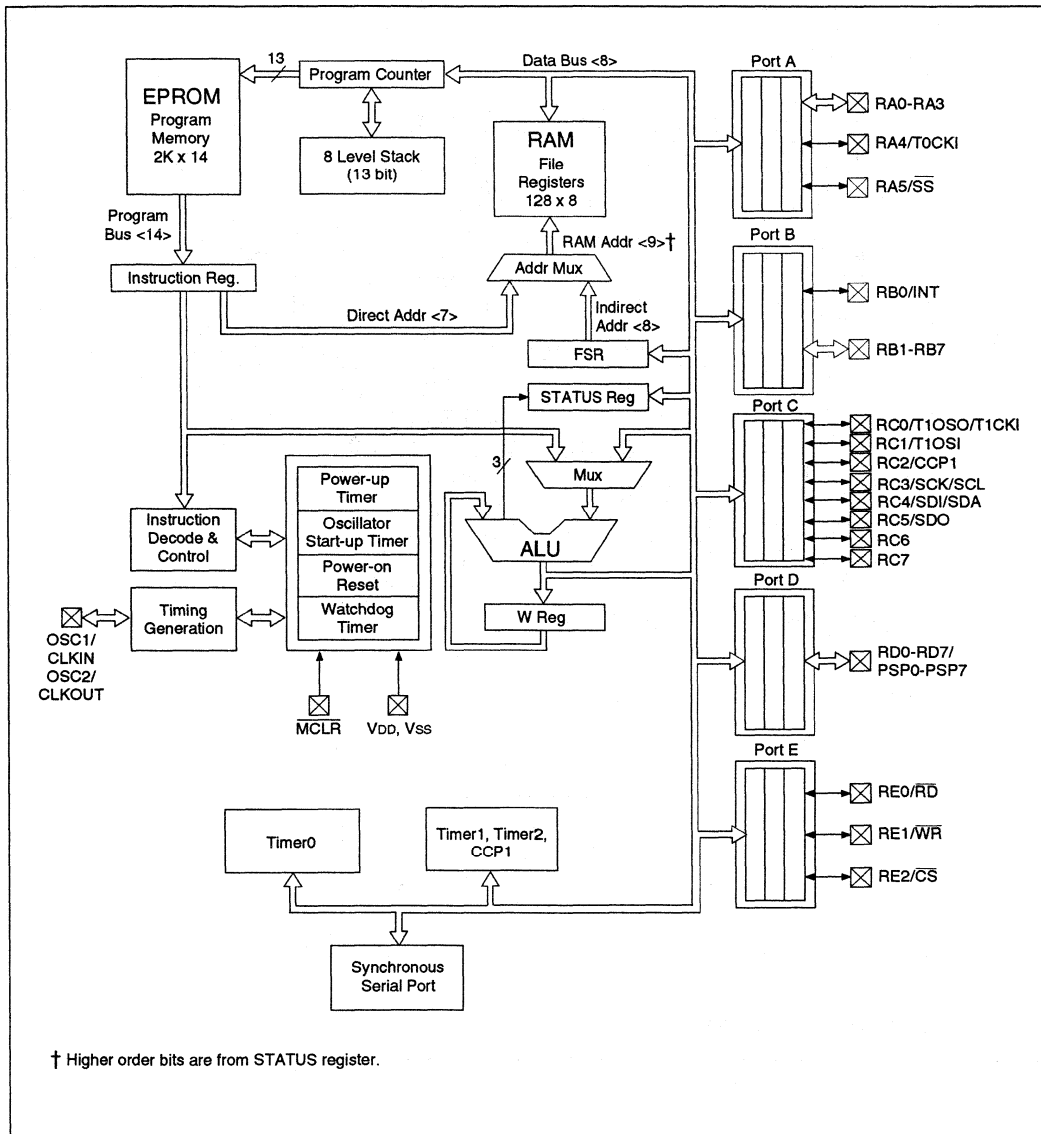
13
Program Counter
Data Bus <8>
Port A
EPROM
Program Memory
2K x 14
8 Level Stack
(13 bit)
RAM
File Registers
128 x 8
RA0-RA3
RA4/T0CKI
RA5/$\overline{SS}$
Program Bus <14>
RAM Addr <9>†
Port B
Instruction Reg.
Addr Mux
RB0/INT
Direct Addr <7>
Indirect Addr <8>
FSR
RB1-RB7
STATUS Reg
Port C
RC0/T1OSO/T1CKI
RC1/T1OSI
RC2/CCP1
RC3/SCK/SCL
RC4/SDI/SDA
RC5/SDO
RC6
RC7
3
Mux
Power-up Timer
Oscillator Start-up Timer
Power-on Reset
Watchdog Timer
Instruction Decode & Control
ALU
Timing Generation
W Reg
Port D
OSC1/CLKIN
OSC2/CLKOUT
RD0-RD7/PSP0-PSP7
$\overline{MCLR}$
VDD, VSS
Port E
RE0/$\overline{RD}$
Timer0
Timer1, Timer2, CCP1
RE1/$\overline{WR}$
RE2/$\overline{CS}$
Synchronous Serial Port

† Higher order bits are from STATUS register.